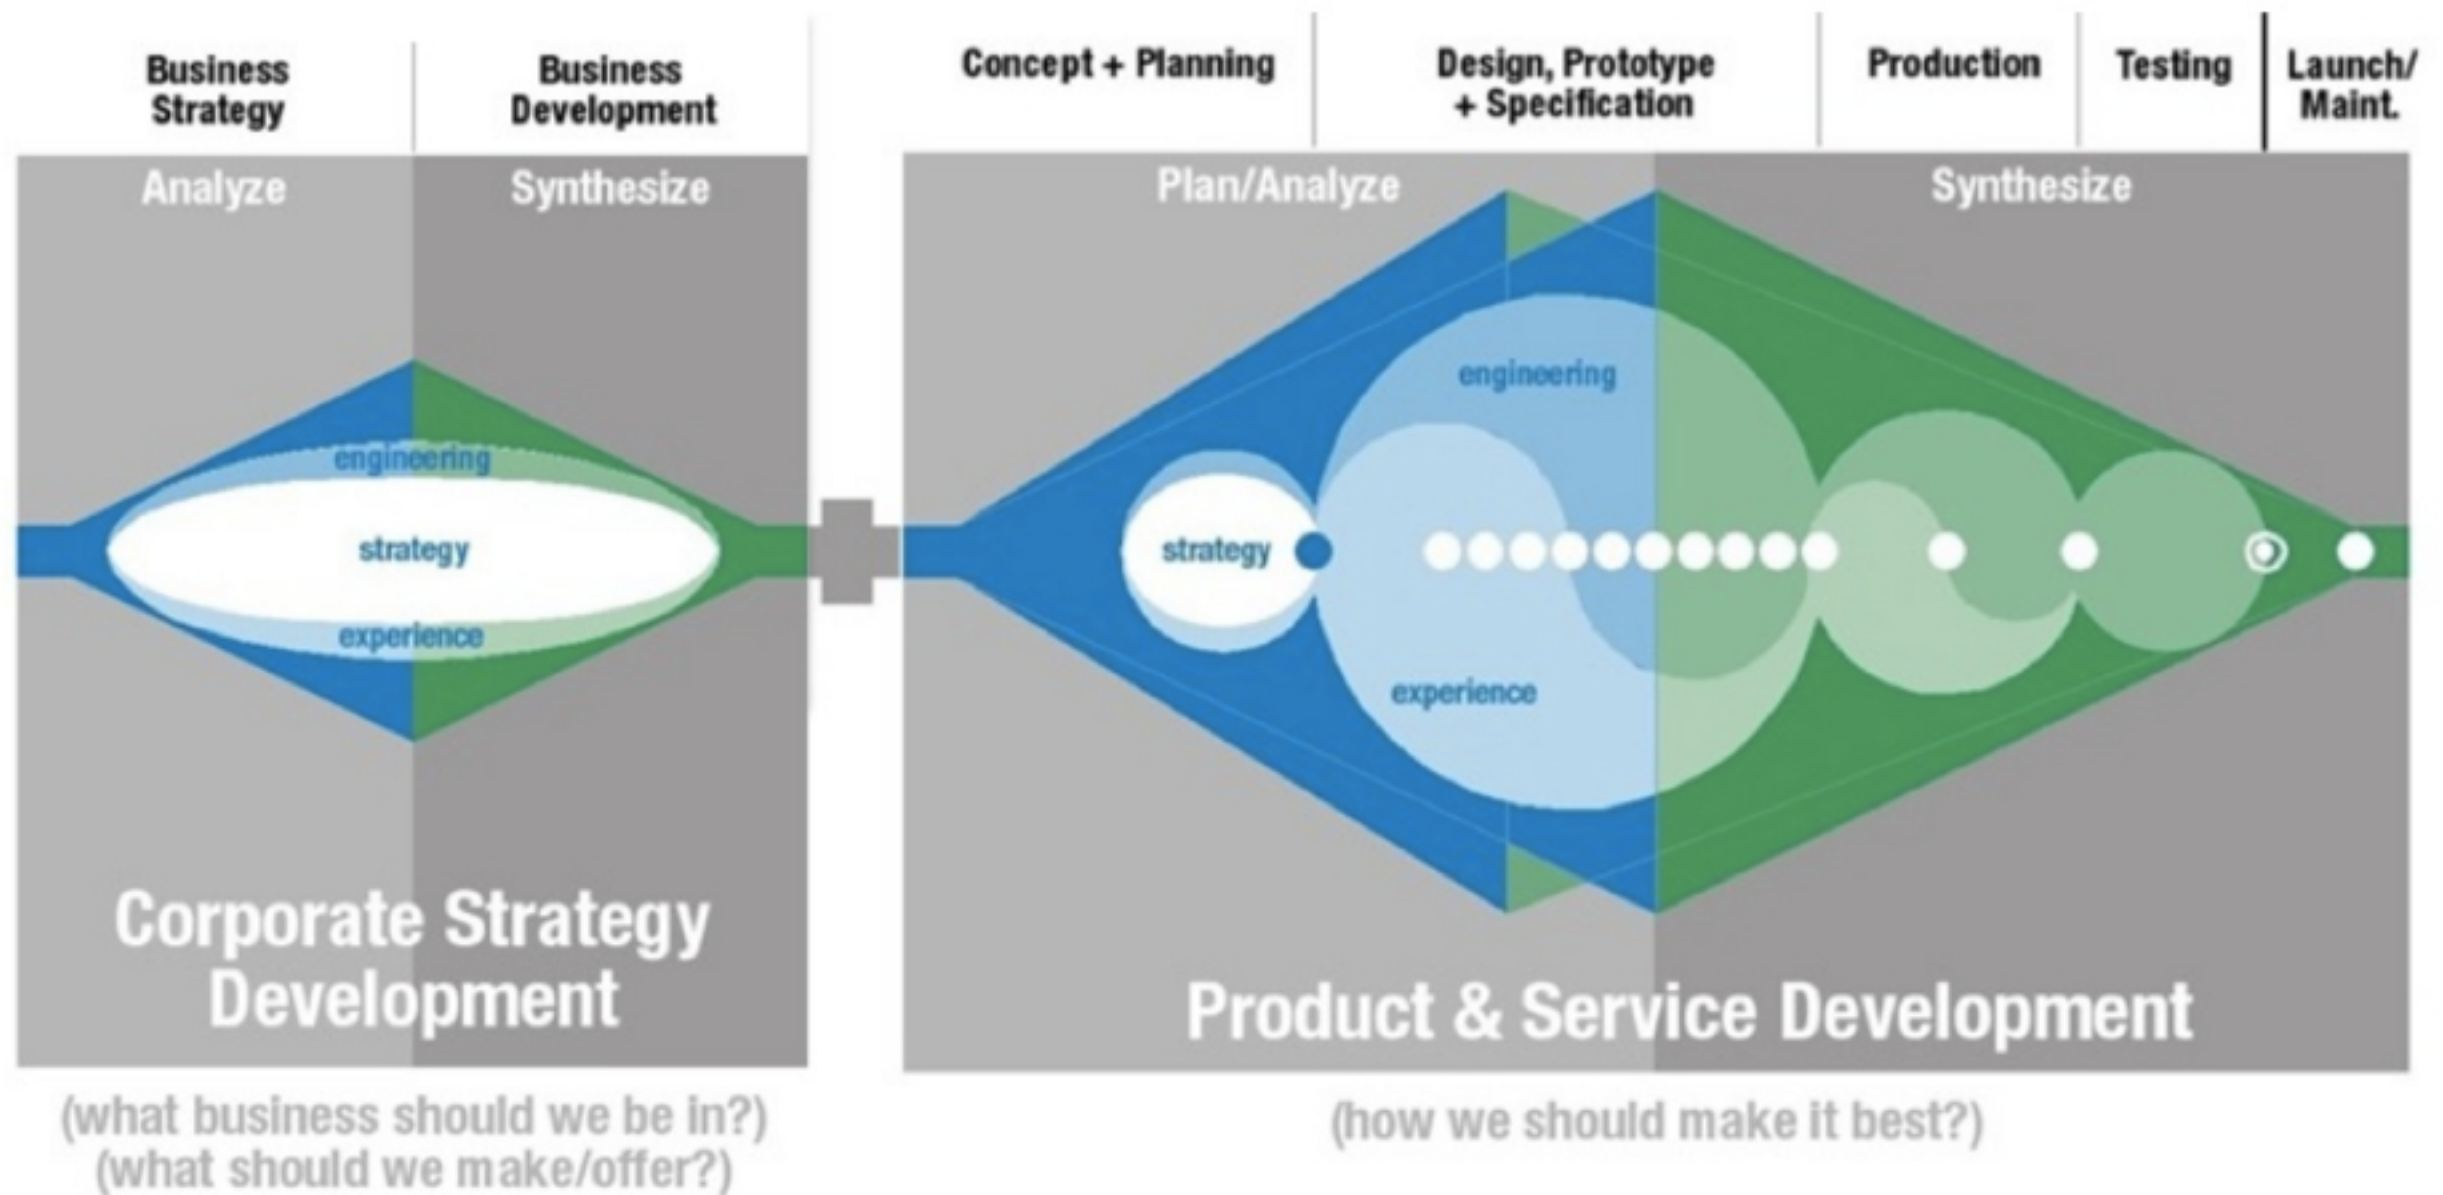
Business Strategy

Business Development

Analyze

Synthesize

engineering

strategy

experience

Corporate Strategy Development

(what business should we be in?)
(what should we make/offer?)

Concept + Planning

Design, Prototype + Specification

Production

Testing

Launch/ Maint.

Plan/Analyze

Synthesize

engineering

strategy

experience

Product & Service Development

(how we should make it best?)